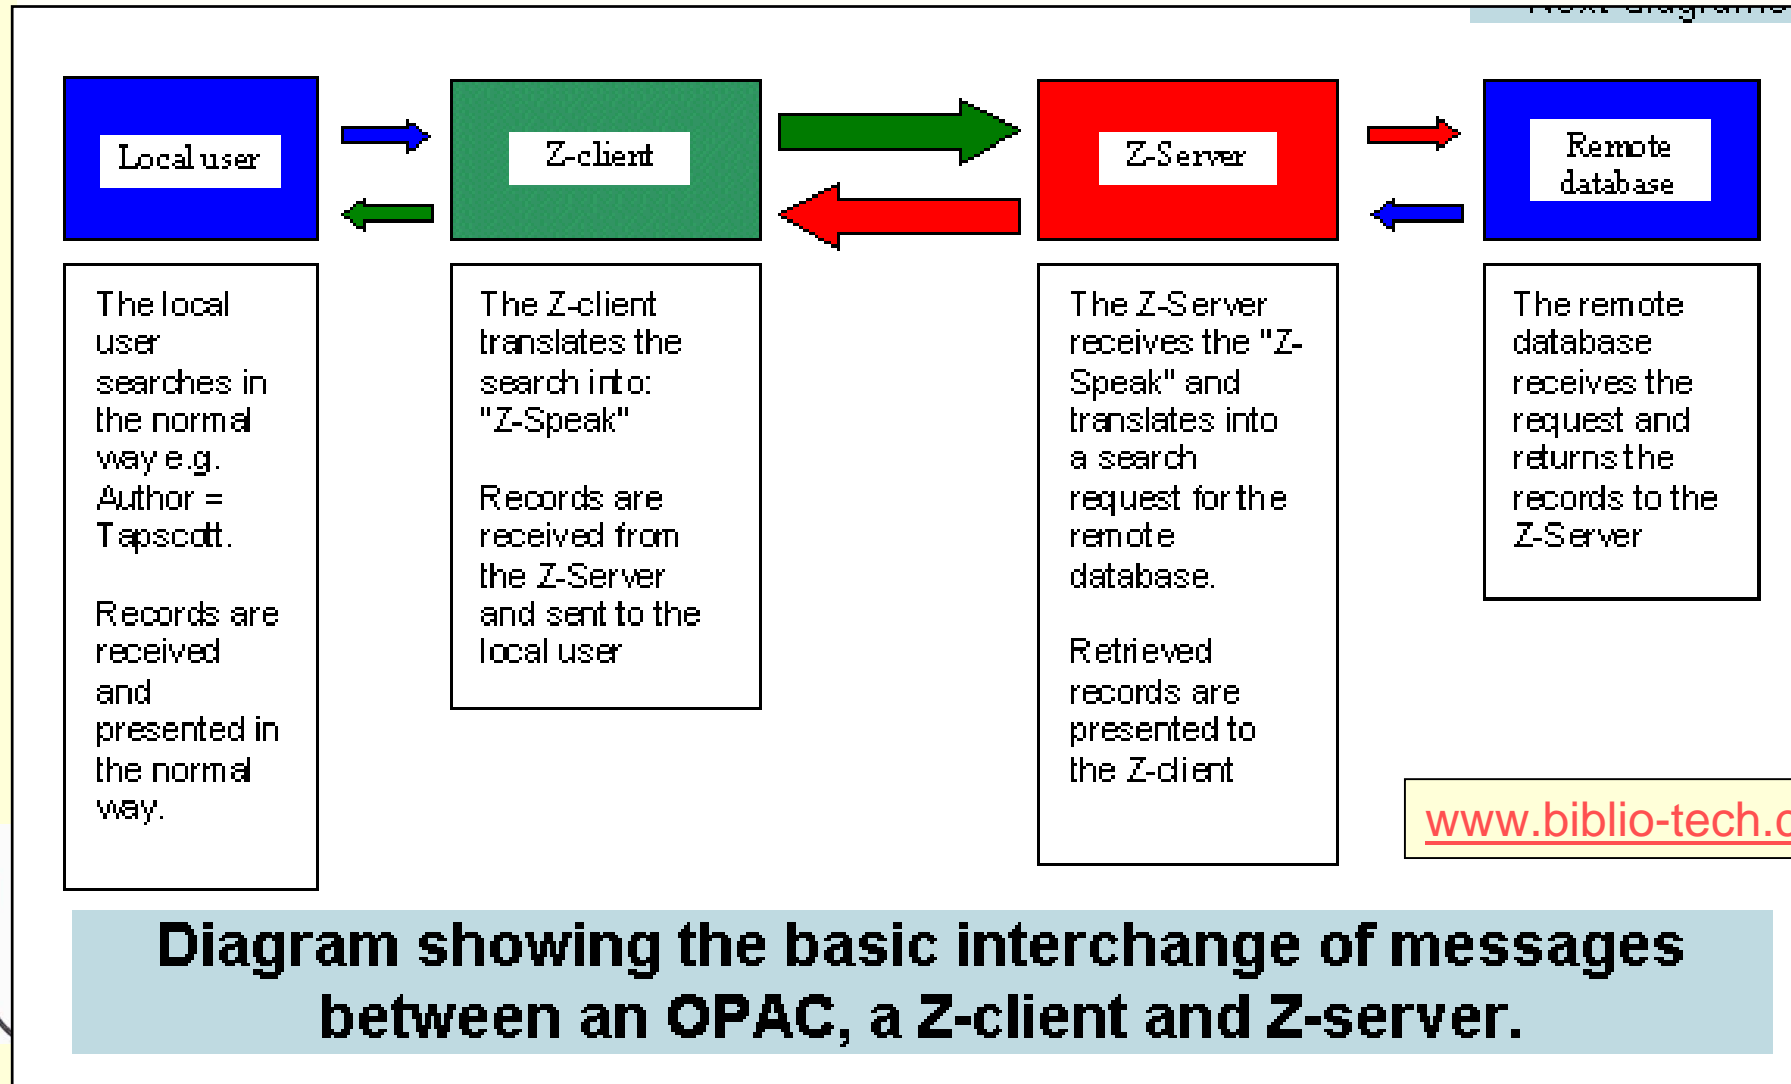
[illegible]

Local user

Z-client

Z-Server

Remote database

The local user searches in the normal way e.g. Author = Tapscott.

Records are received and presented in the normal way.

The Z-client translates the search into: "Z-Speak"

Records are received from the Z-Server and sent to the local user

The Z-Server receives the "Z-Speak" and translates into a search request for the remote database.

Retrieved records are presented to the Z-client

The remote database receives the request and returns the records to the Z-Server

www.biblio-tech.c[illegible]

Diagram showing the basic interchange of messages between an OPAC, a Z-client and Z-server.